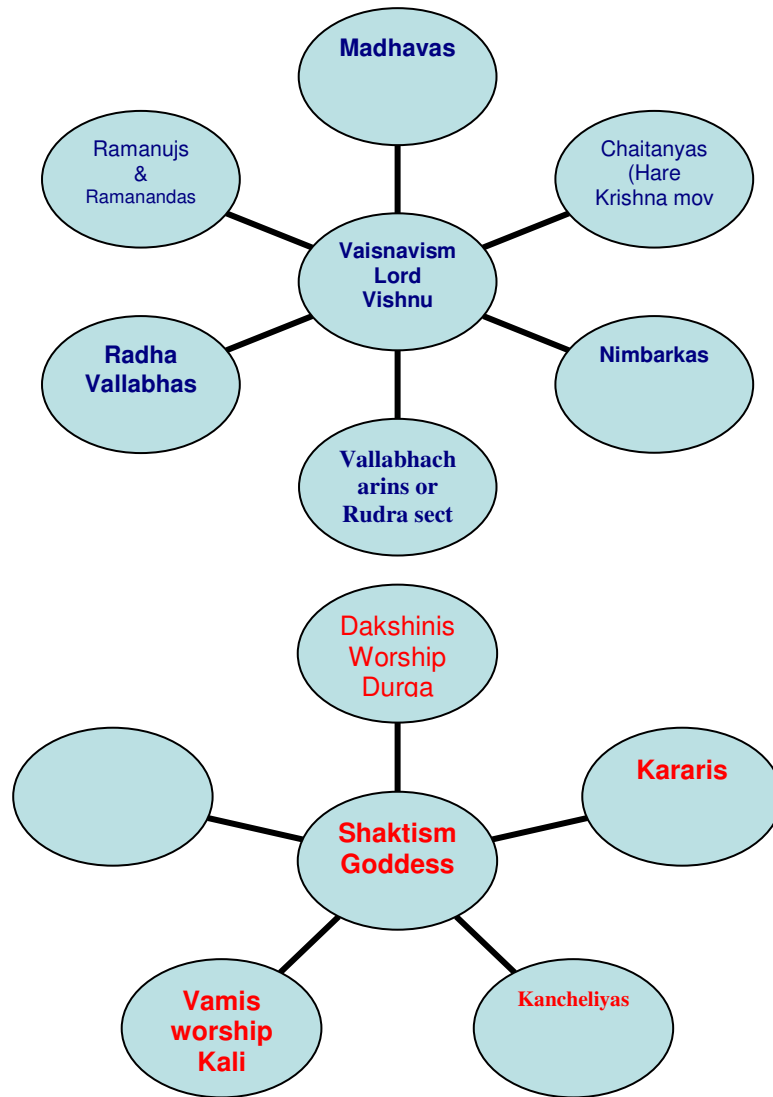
Madhavas

Ramanujs & Ramanandas

Chaitanyas (Hare Krishna mov

Vaisnavism Lord Vishnu

Radha Vallabhas

Nimbarkas

Vallabhacharins or Rudra sect

Dakshinis Worship Durga

Kararis

Shaktism Goddess

Vamis worship Kali

Kancheliyas